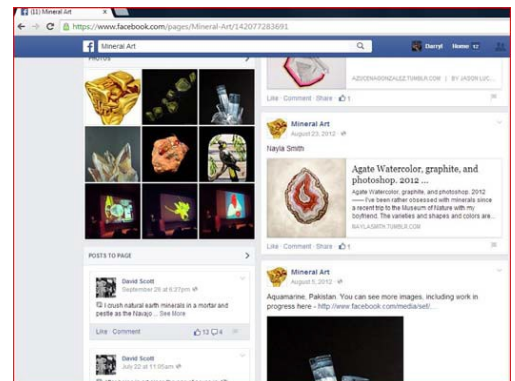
(1) Mineral Art

https://www.facebook.com/pages/Mineral-Art/142077283691

Mineral Art

Darryl Home 12

PHOTOS

AZIZIENABONZALEZ.TUMBLR.COM | BY JASON LUC...

Like · Comment · Share · 1

Mineral Art
August 23, 2012

Nayla Smith

Agate Watercolor, graphite, and photoshop. 2012 ...

Agate Watercolor, graphite, and photoshop. 2012 —— I've been rather obsessed with minerals since a recent trip to the Museum of Nature with my boyfriend. The varieties and shapes and colors are...

NAYLASMITH.TUMBLR.COM

Like · Comment · Share · 1

POSTS TO PAGE

David Scott
September 26 at 6:37pm

I crush natural earth minerals in a mortar and pestle as the Navajo ... See More

Like · Comment 13 4

David Scott
July 22 at 11:05am

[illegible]

Mineral Art
August 5, 2012

Aquamarine, Pakistan. You can see more images, including work in progress here - http://www.facebook.com/media/set/...